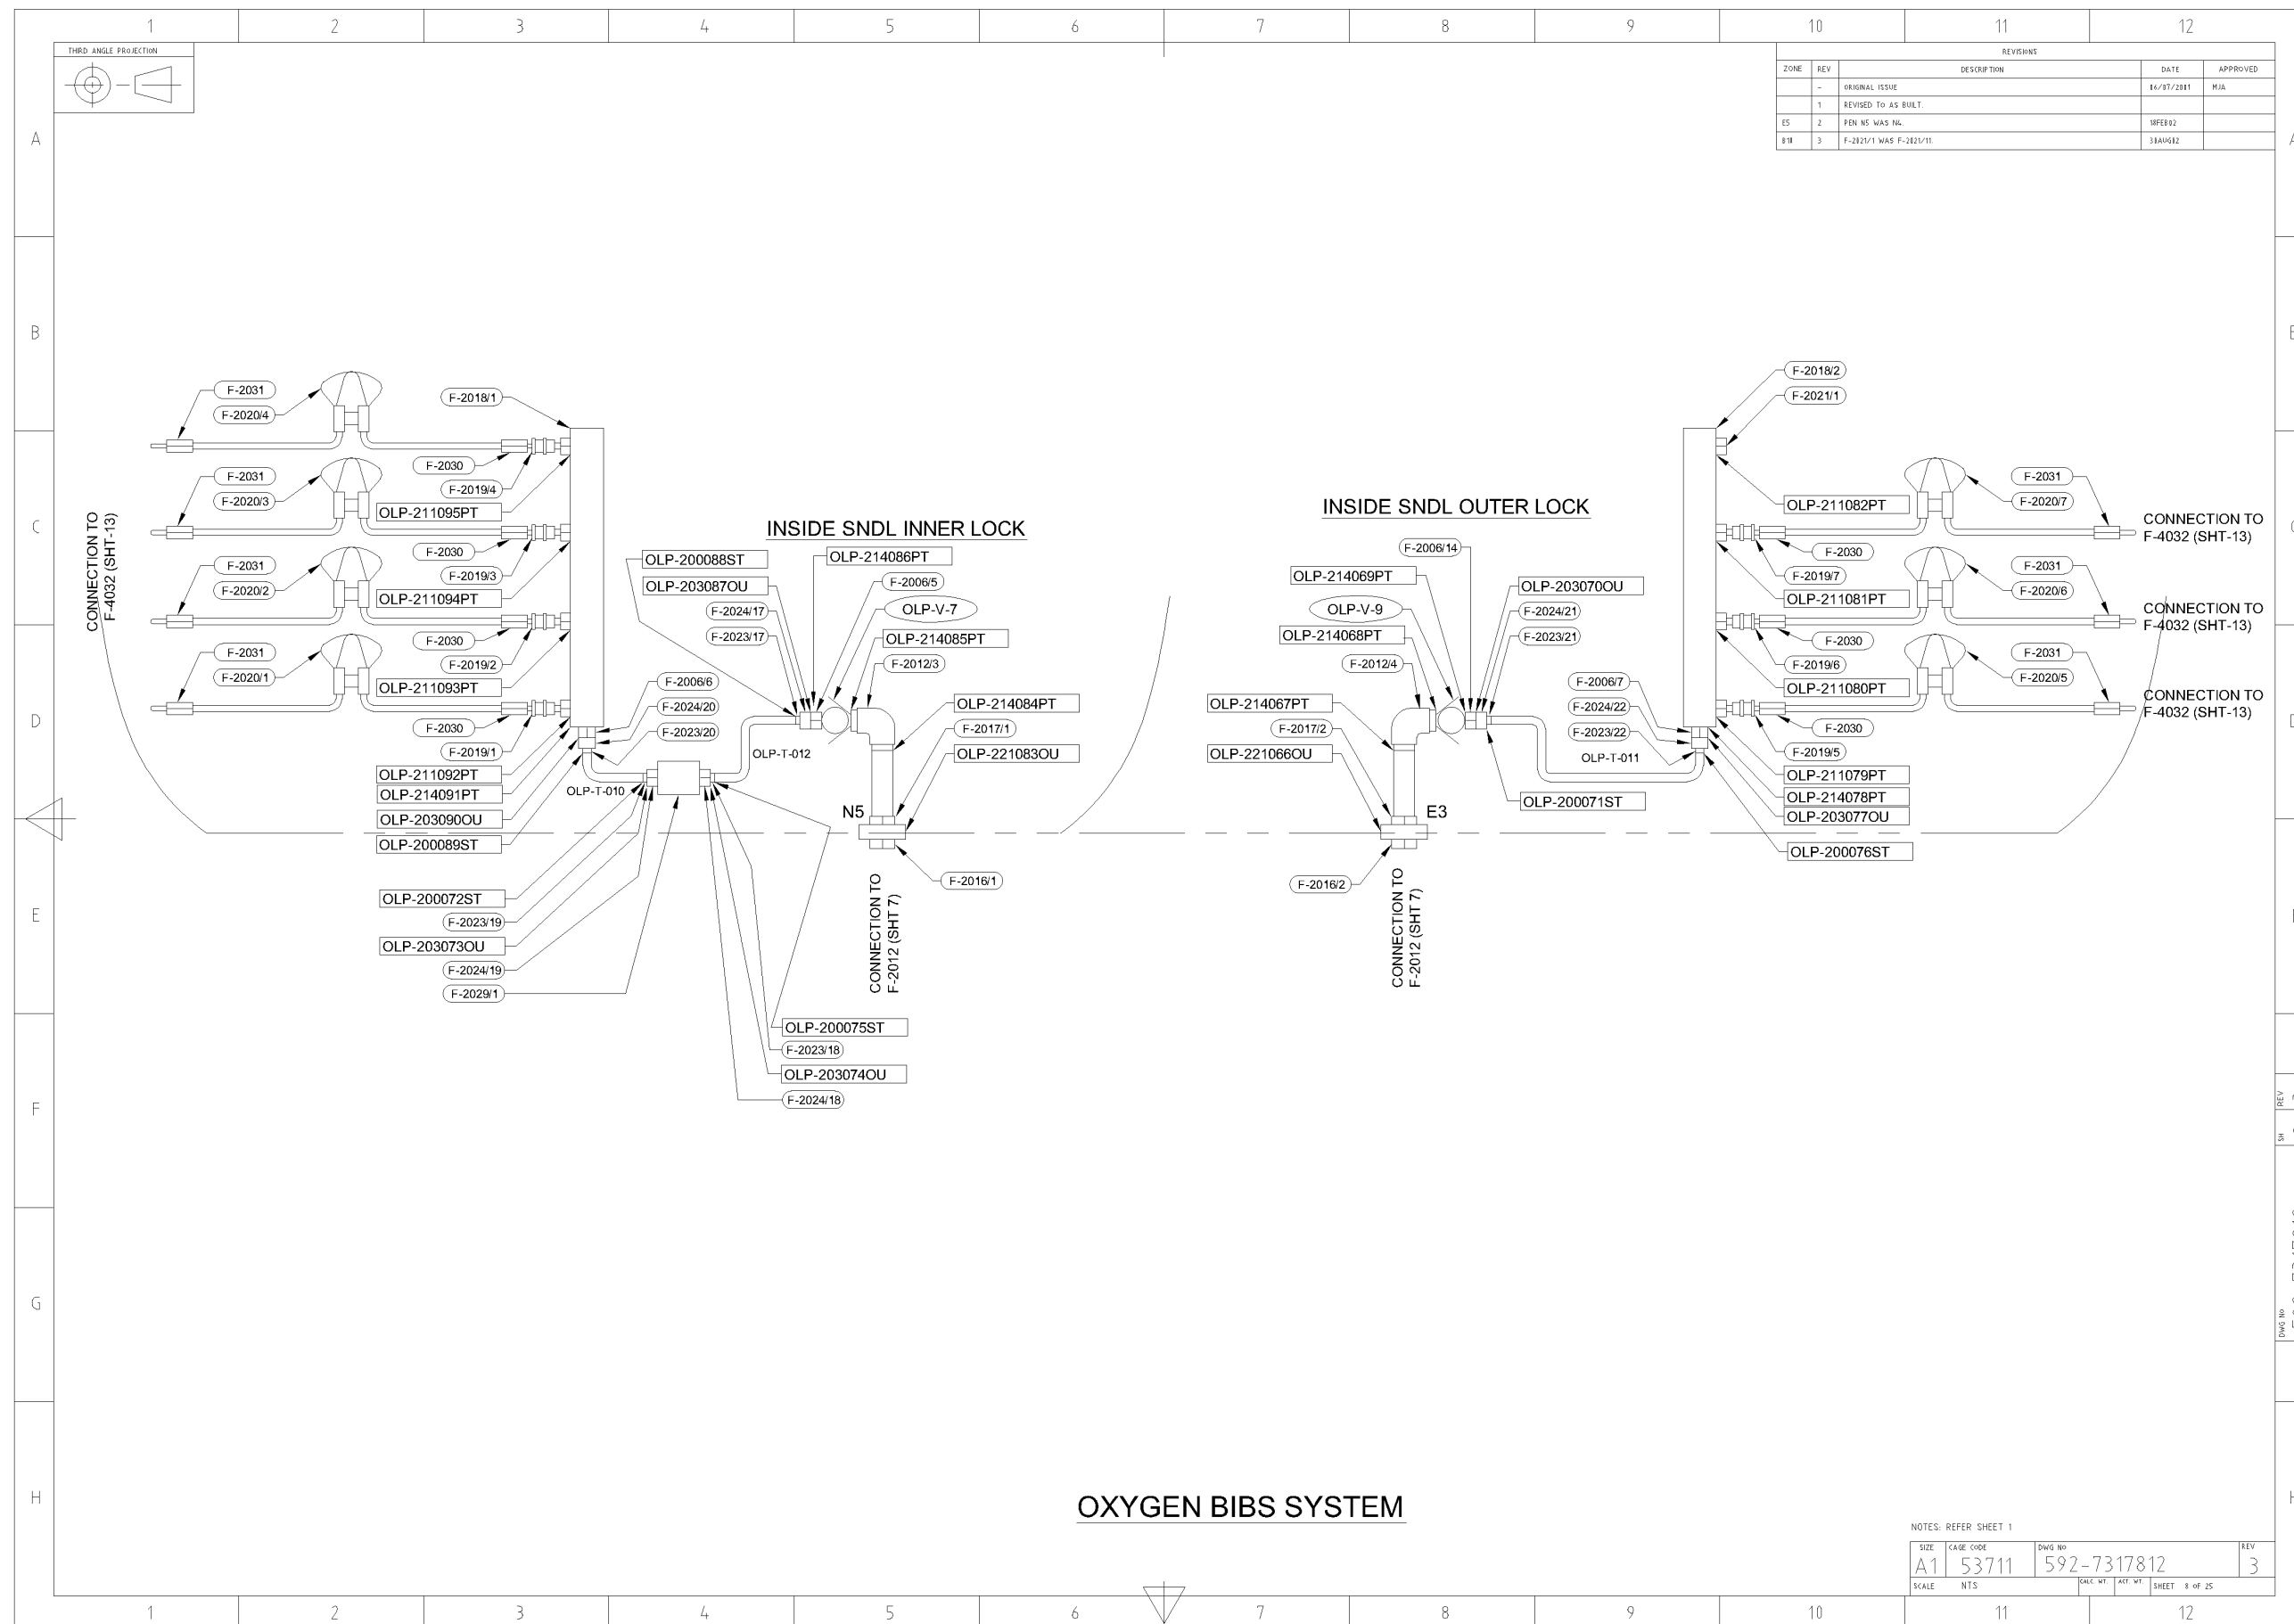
1 2 3 4 5 6 7 8 9 10 11 12

THIRD ANGLE PROJECTION

REVISIONS

| ZONE | REV | DESCRIPTION | DATE | APPROVED |
|---|---|---|---|---|
| | - | ORIGINAL ISSUE | 06/07/2001 | MJA |
| | 1 | REVISED TO AS BUILT | | |
| E5 | 2 | PEN N5 WAS N4 | 1FEB02 | |
| B11 | 3 | F-2021/1 WAS F-2021/11 | 30AUG02 | |

A B C D E F G H

CONNECTION TO F-4032 (SHT-13)

F-2031
F-2020/4
F-2018/1
F-2030
F-2019/4
F-2031
F-2020/3
OLP-211095PT
F-2030
F-2019/3
F-2031
F-2020/2
OLP-211094PT
F-2030
F-2019/2
F-2031
F-2020/1
OLP-211093PT
F-2030
F-2019/1
OLP-211092PT
OLP-214091PT
OLP-203090OU
OLP-200089ST
OLP-T-010

INSIDE SNDL INNER LOCK

OLP-200088ST
OLP-203087OU
F-2024/17
F-2023/17
OLP-214086PT
F-2006/5
OLP-V-7
OLP-214085PT
F-2012/3
F-2006/6
F-2024/20
F-2023/20
OLP-T-012
OLP-214084PT
F-2017/1
OLP-221083OU
N5
F-2016/1
CONNECTION TO F-2012 (SHT 7)

OLP-200072ST
F-2023/19
OLP-203073OU
F-2024/19
F-2029/1
OLP-200075ST
F-2023/18
OLP-203074OU
F-2024/18

INSIDE SNDL OUTER LOCK

F-2006/14
OLP-214069PT
OLP-V-9
OLP-214068PT
F-2012/4
OLP-203070OU
F-2024/21
F-2023/21
OLP-214067PT
F-2017/2
OLP-221066OU
E3
F-2016/2
CONNECTION TO F-2012 (SHT 7)
OLP-200071ST
F-2006/7
F-2024/22
F-2023/22
OLP-T-011

F-2018/2
F-2021/1
OLP-211082PT
F-2031
F-2020/7
CONNECTION TO F-4032 (SHT-13)
F-2030
F-2019/7
OLP-211081PT
F-2031
F-2020/6
CONNECTION TO F-4032 (SHT-13)
F-2030
F-2019/6
OLP-211080PT
F-2031
F-2020/5
CONNECTION TO F-4032 (SHT-13)
F-2030
F-2019/5
OLP-211079PT
OLP-214078PT
OLP-203077OU
OLP-200076ST

OXYGEN BIBS SYSTEM

NOTES: REFER SHEET 1

| SIZE | CAGE CODE | DWG No | REV |
|---|---|---|---|
| A1 | 53711 | 592-7317812 | 3 |

SCALE NTS CALC. WT. ACT. WT. SHEET 8 OF 25

REV
SH
DWG No